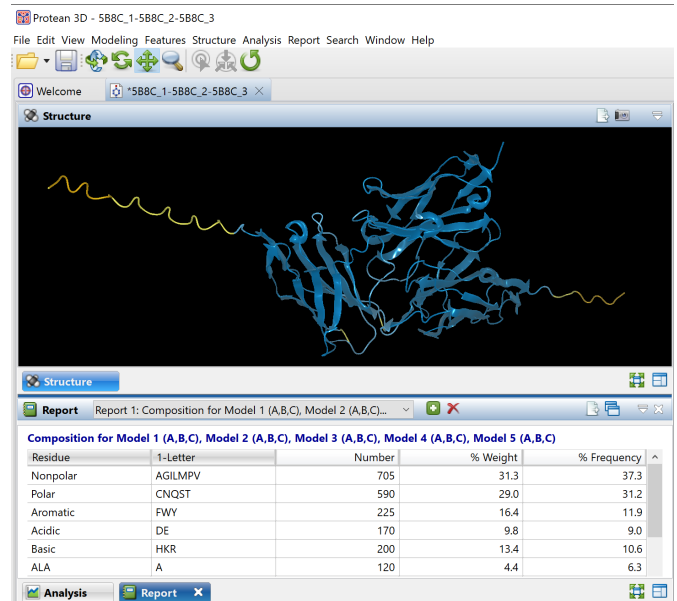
Protean 3D - 5B8C_1-5B8C_2-5B8C_3

File Edit View Modeling Features Structure Analysis Report Search Window Help

Welcome
*5B8C_1-5B8C_2-5B8C_3

Structure

Structure

Report
Report 1: Composition for Model 1 (A,B,C), Model 2 (A,B,C)...

Composition for Model 1 (A,B,C), Model 2 (A,B,C), Model 3 (A,B,C), Model 4 (A,B,C), Model 5 (A,B,C)

| Residue | 1-Letter | Number | % Weight | % Frequency |
|---|---|---|---|---|
| Nonpolar | AGILMPV | 705 | 31.3 | 37.3 |
| Polar | CNQST | 590 | 29.0 | 31.2 |
| Aromatic | FWY | 225 | 16.4 | 11.9 |
| Acidic | DE | 170 | 9.8 | 9.0 |
| Basic | HKR | 200 | 13.4 | 10.6 |
| ALA | A | 120 | 4.4 | 6.3 |

Analysis
Report